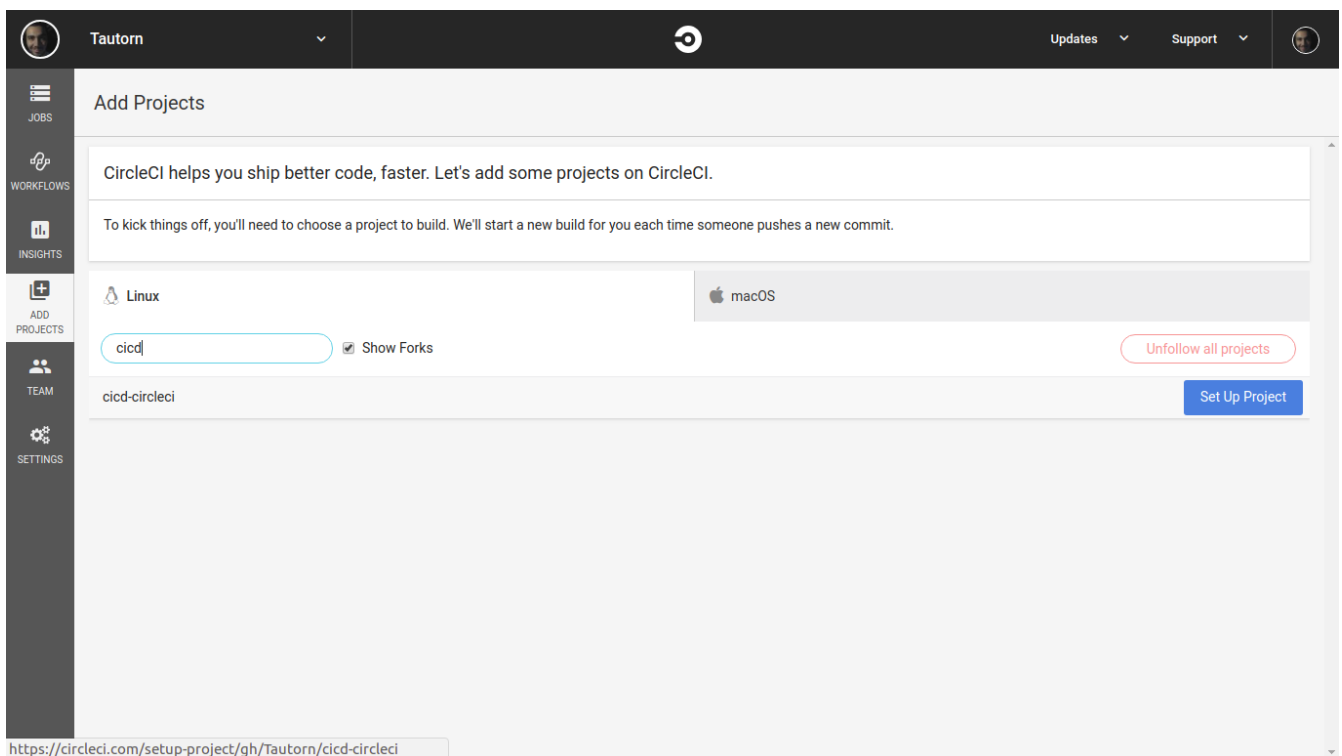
Tautorn

Updates

Support

JOBS

WORKFLOWS

INSIGHTS

ADD PROJECTS

TEAM

SETTINGS

Add Projects

CircleCI helps you ship better code, faster. Let's add some projects on CircleCI.

To kick things off, you'll need to choose a project to build. We'll start a new build for you each time someone pushes a new commit.

Linux

macOS

cicd

Show Forks

Unfollow all projects

cicd-circleci

Set Up Project

https://circleci.com/setup-project/gh/Tautorn/cicd-circleci